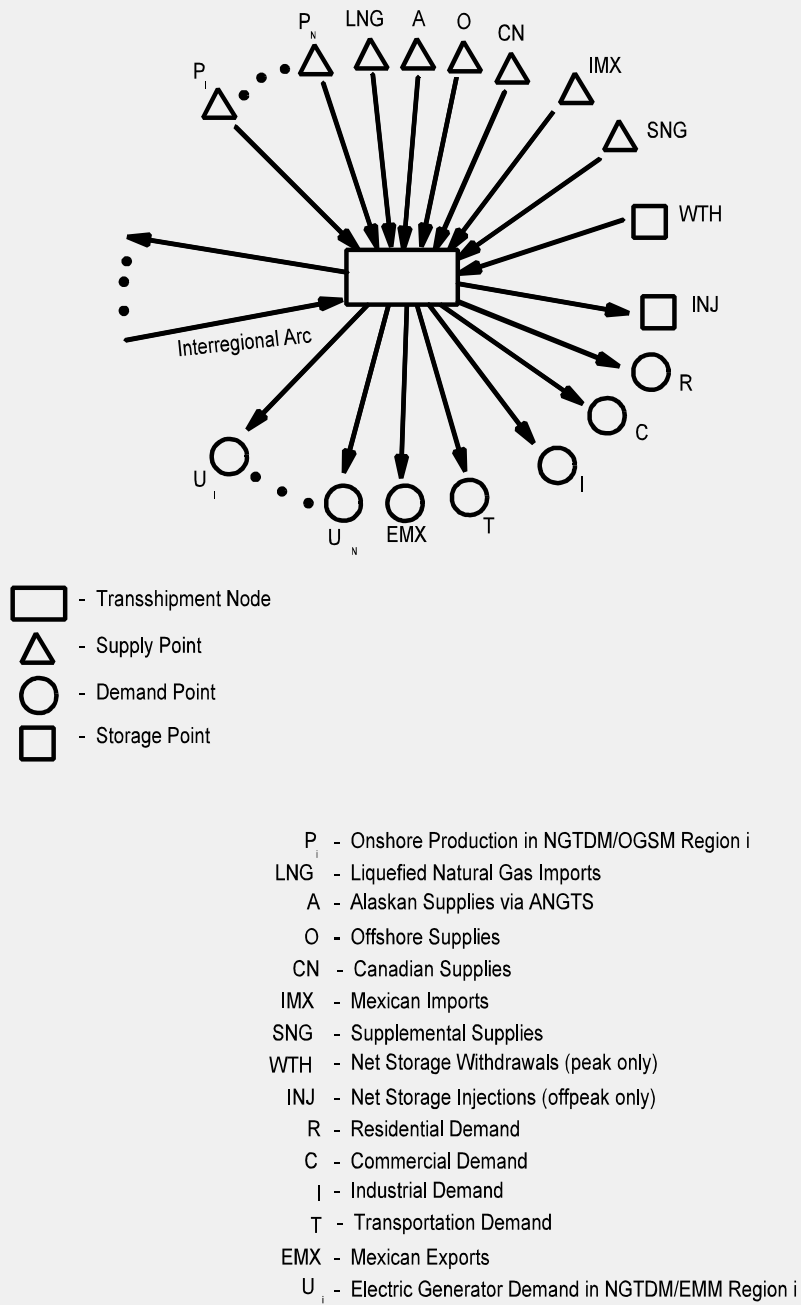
$P_1$ $P_N$ LNG A O CN IMX SNG WTH INJ R C I T EMX $U_N$ $U_1$

Interregional Arc

- Transsshipment Node
- Supply Point
- Demand Point
- Storage Point

$P_i$ - Onshore Production in NGTDM/OGSM Region i
LNG - Liquefied Natural Gas Imports
A - Alaskan Supplies via ANGTS
O - Offshore Supplies
CN - Canadian Supplies
IMX - Mexican Imports
SNG - Supplemental Supplies
WTH - Net Storage Withdrawals (peak only)
INJ - Net Storage Injections (offpeak only)
R - Residential Demand
C - Commercial Demand
I - Industrial Demand
T - Transportation Demand
EMX - Mexican Exports
$U_i$ - Electric Generator Demand in NGTDM/EMM Region i